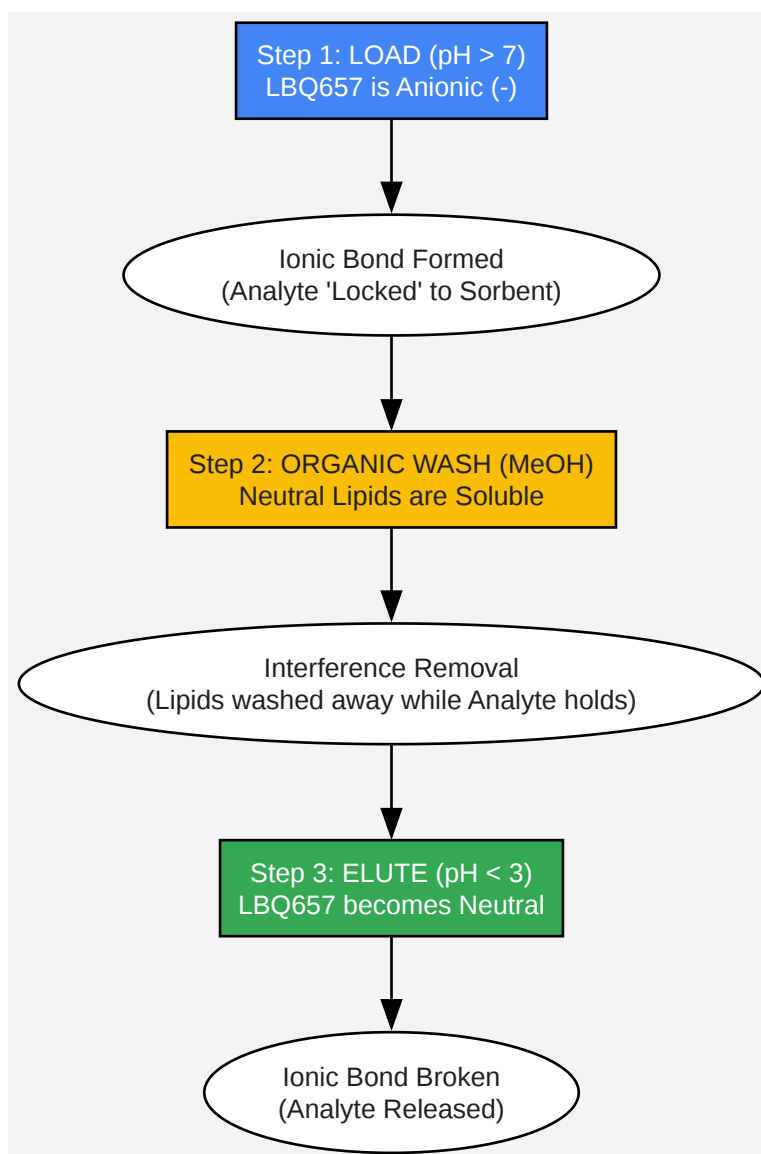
Step 1: LOAD (pH > 7)
LBQ657 is Anionic (-)

Ionic Bond Formed
(Analyte 'Locked' to Sorbent)

Step 2: ORGANIC WASH (MeOH)
Neutral Lipids are Soluble

Interference Removal
(Lipids washed away while Analyte holds)

Step 3: ELUTE (pH < 3)
LBQ657 becomes Neutral

Ionic Bond Broken
(Analyte Released)